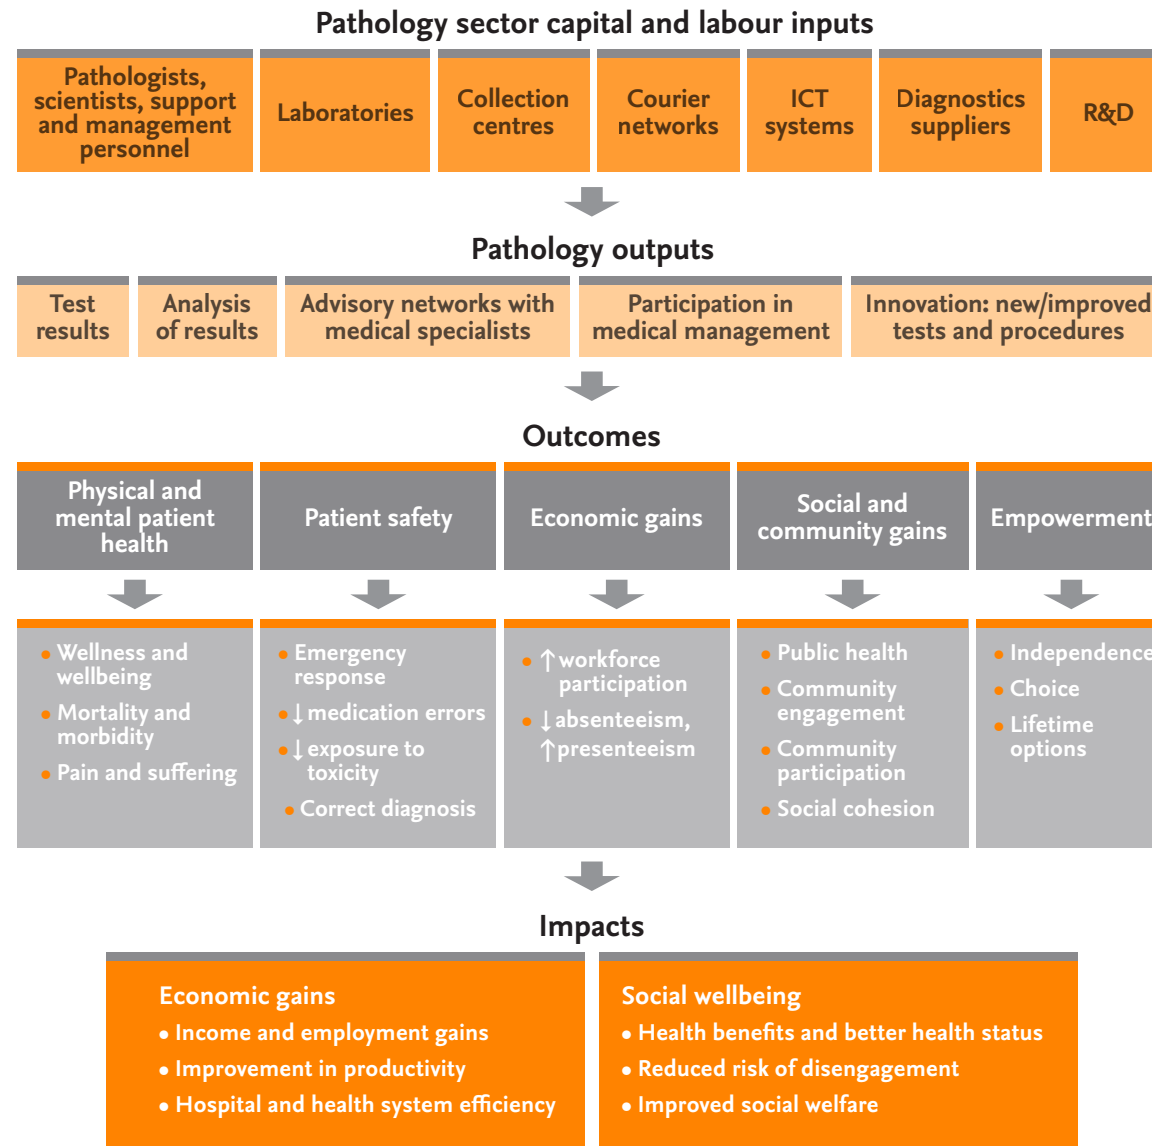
Pathology sector capital and labour inputs

Pathologists, scientists, support and management personnel

Laboratories

Collection centres

Courier networks

ICT systems

Diagnostics suppliers

R&D

Pathology outputs

Test results

Analysis of results

Advisory networks with medical specialists

Participation in medical management

Innovation: new/improved tests and procedures

Outcomes

Physical and mental patient health

Patient safety

Economic gains

Social and community gains

Empowerment

• Wellness and wellbeing
• Mortality and morbidity
• Pain and suffering

• Emergency response
• ↓ medication errors
• ↓ exposure to toxicity
• Correct diagnosis

• ↑ workforce participation
• ↓ absenteeism, ↑ presenteeism

• Public health
• Community engagement
• Community participation
• Social cohesion

• Independence
• Choice
• Lifetime options

Impacts

Economic gains
• Income and employment gains
• Improvement in productivity
• Hospital and health system efficiency

Social wellbeing
• Health benefits and better health status
• Reduced risk of disengagement
• Improved social welfare